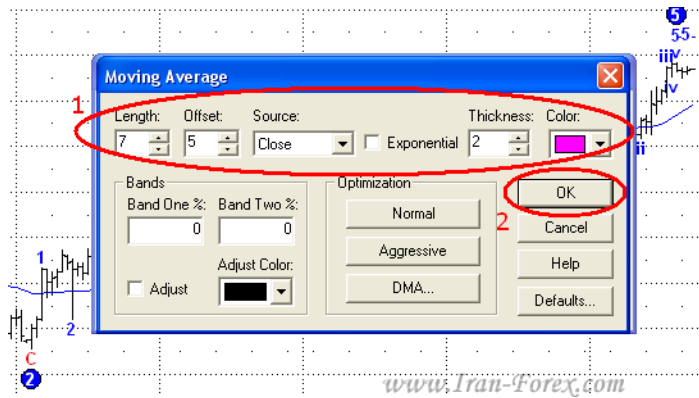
5
55-
iii
v
ii
Moving Average
1
Length:
7
Offset:
5
Source:
Close
Exponential
Thickness:
2
Color:
Bands
Band One %:
0
Band Two %:
0
Adjust
Adjust Color:
Optimization
Normal
Aggressive
DMA...
2
OK
Cancel
Help
Defaults...
1
2
c
2
www.Iran-Forex.com